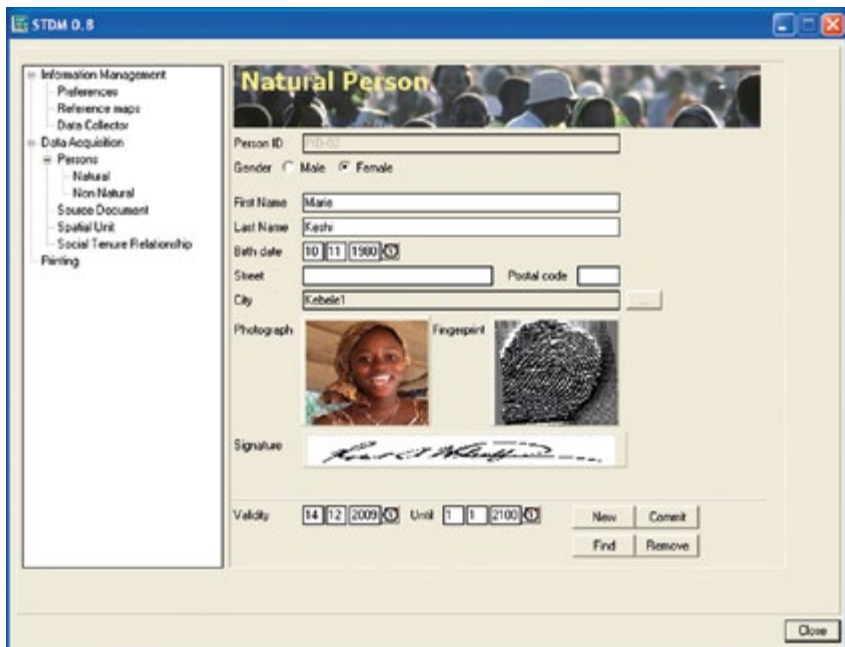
STDM 0.8

Information Management
Preferences
Reference maps
Data Collector
Data Acquisition
Persons
Natural
Non Natural
Source Document
Spatial Unit
Social Tenure Relationship
Printing

Natural Person

Person ID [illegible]
Gender Male Female

First Name Marie
Last Name Keshi
Birth date 10 11 1980
Street
Postal code
City Kebele1
...
Photograph
Fingerprint
Signature

Validity 14 12 2009 Until 1 1 2100
New
Commit
Find
Remove

Close